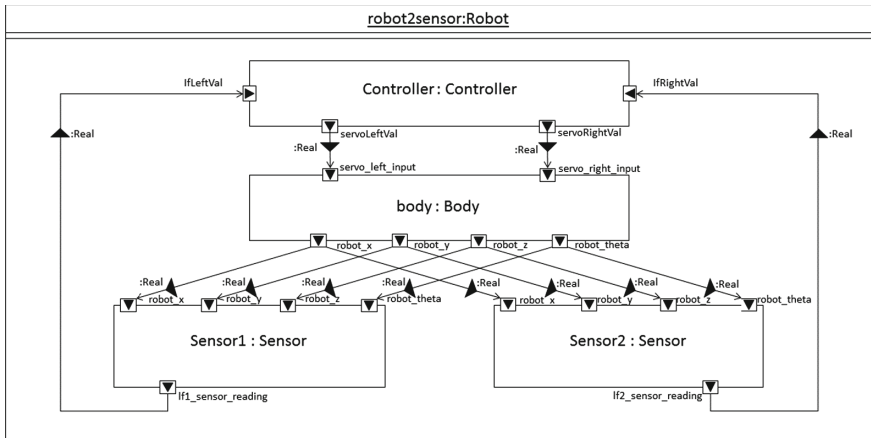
robot2sensor:Robot

lfLeftVal

lfRightVal

Controller : Controller

:Real

:Real

servoLeftVal

servoRightVal

:Real

:Real

servo_left_input

servo_right_input

body : Body

robot_x

robot_y

robot_z

robot_theta

:Real

:Real

:Real

:Real

:Real

:Real

:Real

:Real

robot_x

robot_y

robot_z

robot_theta

robot_x

robot_y

robot_z

robot_theta

Sensor1 : Sensor

Sensor2 : Sensor

lf1_sensor_reading

lf2_sensor_reading